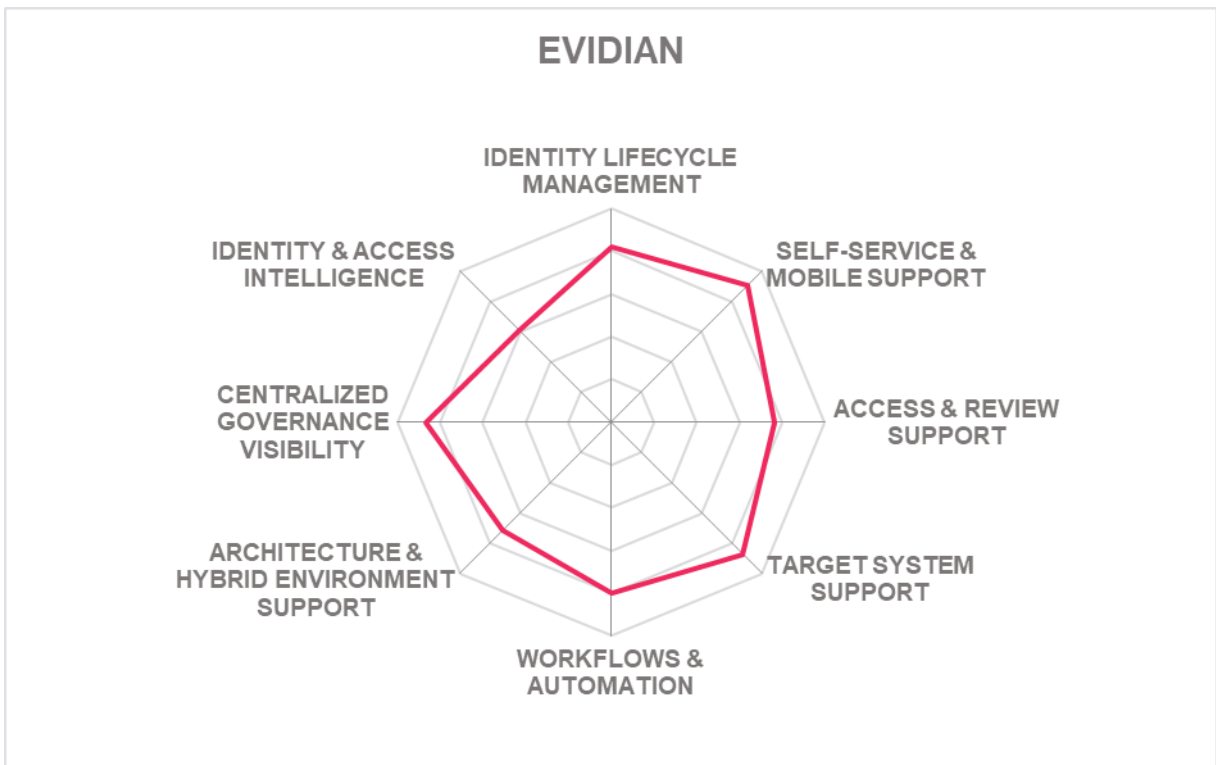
EVIDIAN

IDENTITY LIFECYCLE MANAGEMENT

SELF-SERVICE & MOBILE SUPPORT

ACCESS & REVIEW SUPPORT

TARGET SYSTEM SUPPORT

WORKFLOWS & AUTOMATION

ARCHITECTURE & HYBRID ENVIRONMENT SUPPORT

CENTRALIZED GOVERNANCE VISIBILITY

IDENTITY & ACCESS INTELLIGENCE